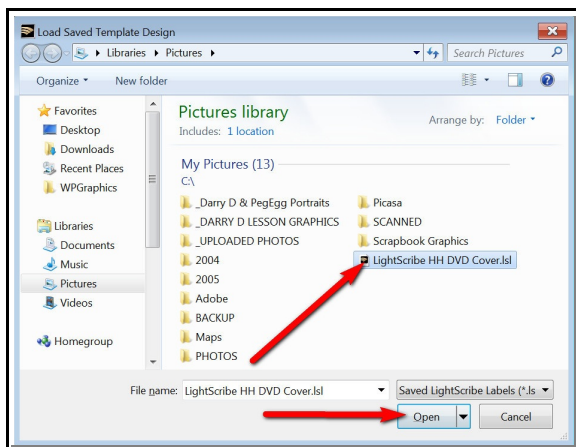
Load Saved Template Design

Libraries ▸ Pictures ▸

Search Pictures

Organize ▾ New folder

Favorites
Desktop
Downloads
Recent Places
WPGraphics

Libraries
Documents
Music
Pictures
Videos

Homegroup

Pictures library
Includes: 1 location

Arrange by: Folder ▾

My Pictures (13)
C:\

_Darry D & PegEgg Portraits
_DARRY D LESSON GRAPHICS
_UPLOADED PHOTOS
2004
2005
Adobe
BACKUP
Maps
PHOTOS

Picasa
SCANNED
Scrapbook Graphics
LightScribe HH DVD Cover.lsl

File name: LightScribe HH DVD Cover.lsl

Saved LightScribe Labels (*.ls

Open

Cancel